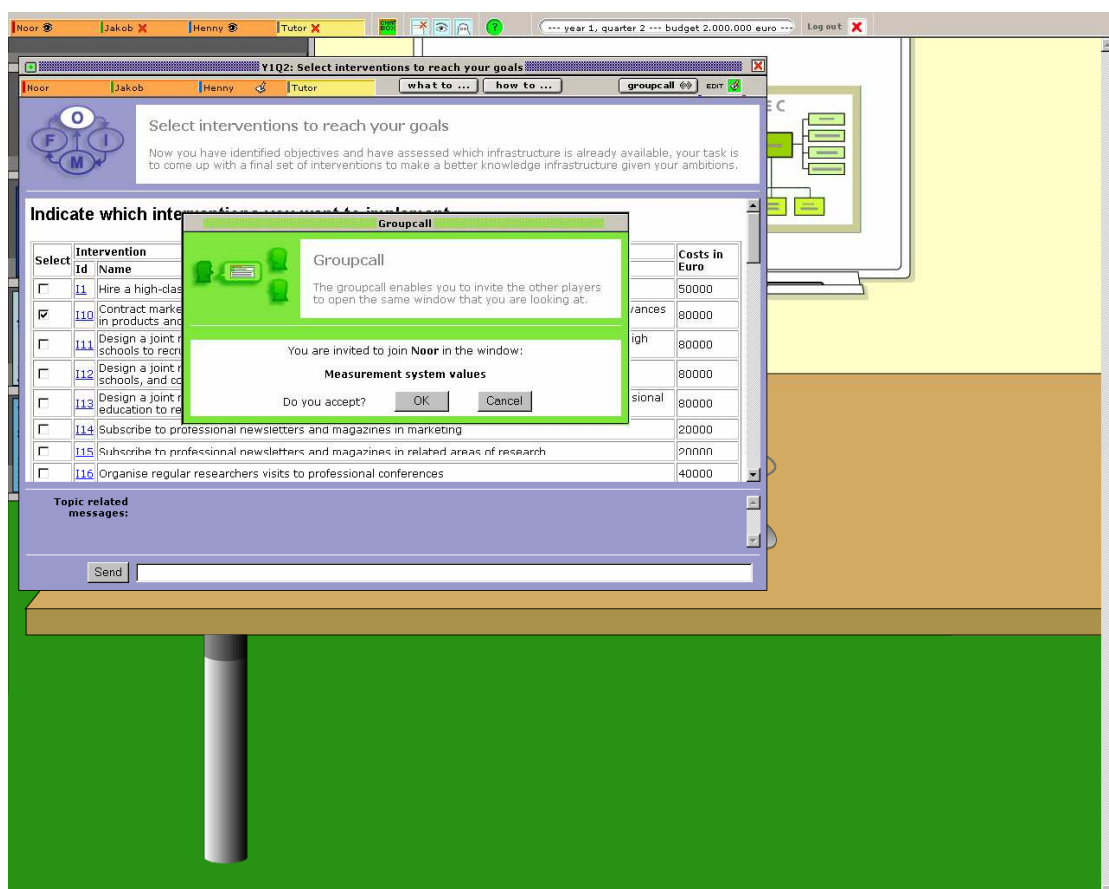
Noor Jakob Henny Tutor

CHAT BOX

--- year 1, quarter 2 --- budget 2.000.000 euro ---

Log out

Y1Q2: Select interventions to reach your goals

Noor Jakob Henny Tutor

what to ... how to ... groupcall EDIT

O F I M

Select interventions to reach your goals

Now you have identified objectives and have assessed which infrastructure is already available, your task is to come up with a final set of interventions to make a better knowledge infrastructure given your ambitions.

Indicate which inte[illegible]

| Select | Intervention Id | Name | Costs in Euro |
|---|---|---|---|
| ☐ | I1 | Hire a high-clas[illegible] | 50000 |
| ☑ | I10 | Contract marke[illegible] in products and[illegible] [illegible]vances | 80000 |
| ☐ | I11 | Design a joint r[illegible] schools to recru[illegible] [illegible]igh | 80000 |
| ☐ | I12 | Design a joint r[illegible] schools, and co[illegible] | 80000 |
| ☐ | I13 | Design a joint r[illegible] education to re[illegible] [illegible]sional | 80000 |
| ☐ | I14 | Subscribe to professional newsletters and magazines in marketing | 20000 |
| ☐ | I15 | Subscribe to professional newsletters and magazines in related areas of research | 20000 |
| ☐ | I16 | Organise regular researchers visits to professional conferences | 40000 |

Groupcall

Groupcall

The groupcall enables you to invite the other players to open the same window that you are looking at.

You are invited to join Noor in the window:

Measurement system values

Do you accept? OK Cancel

Topic related messages:

Send

EC